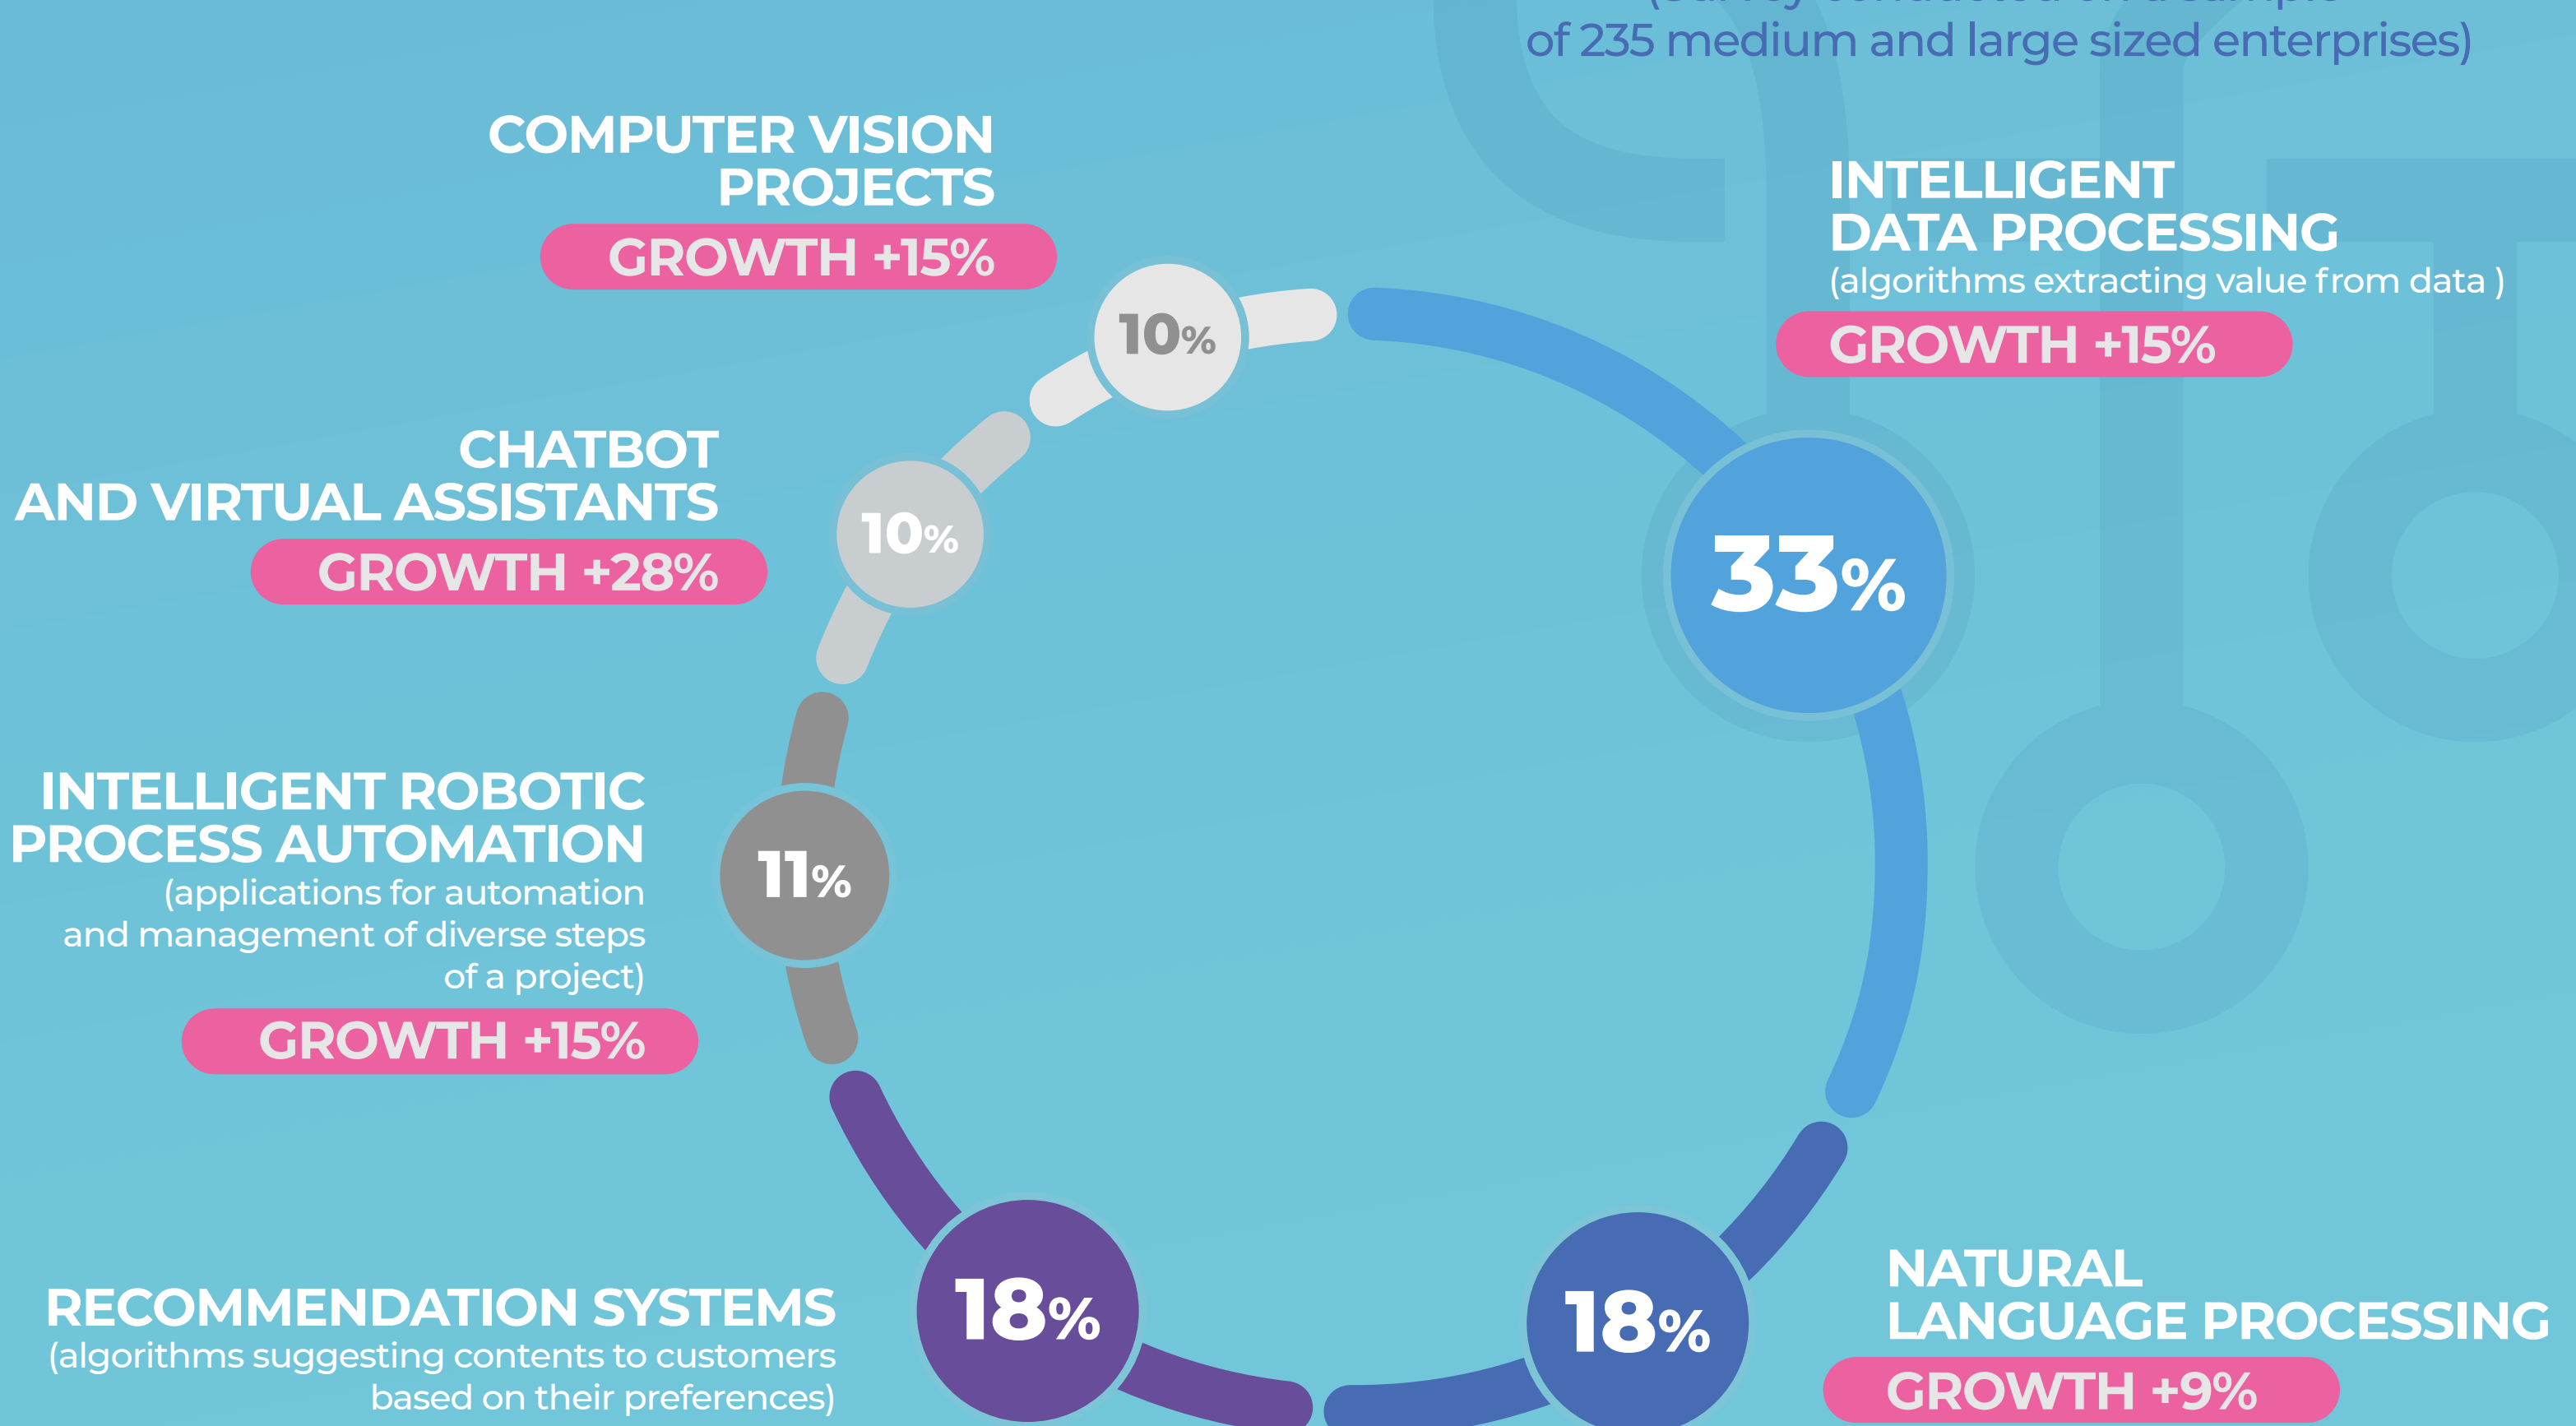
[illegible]
of 235 medium and large sized enterprises)

COMPUTER VISION PROJECTS
GROWTH +15%

10%

INTELLIGENT DATA PROCESSING
(algorithms extracting value from data )
GROWTH +15%

CHATBOT AND VIRTUAL ASSISTANTS
GROWTH +28%

10%

33%

INTELLIGENT ROBOTIC PROCESS AUTOMATION
(applications for automation and management of diverse steps of a project)
GROWTH +15%

11%

RECOMMENDATION SYSTEMS
(algorithms suggesting contents to customers based on their preferences)

18%

18%

NATURAL LANGUAGE PROCESSING
GROWTH +9%